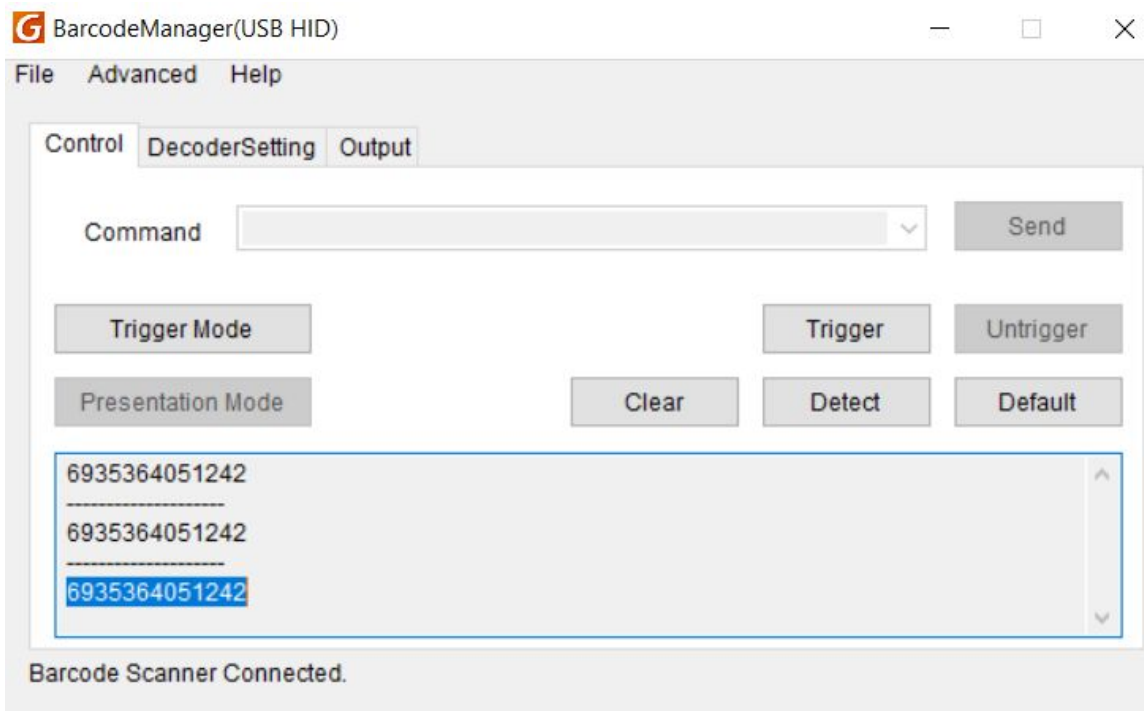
G BarcodeManager(USB HID)

File Advanced Help

Control DecoderSetting Output

Command

Send

Trigger Mode

Trigger

Untrigger

Presentation Mode

Clear

Detect

Default

6935364051242
--------------------
6935364051242
--------------------
6935364051242

Barcode Scanner Connected.